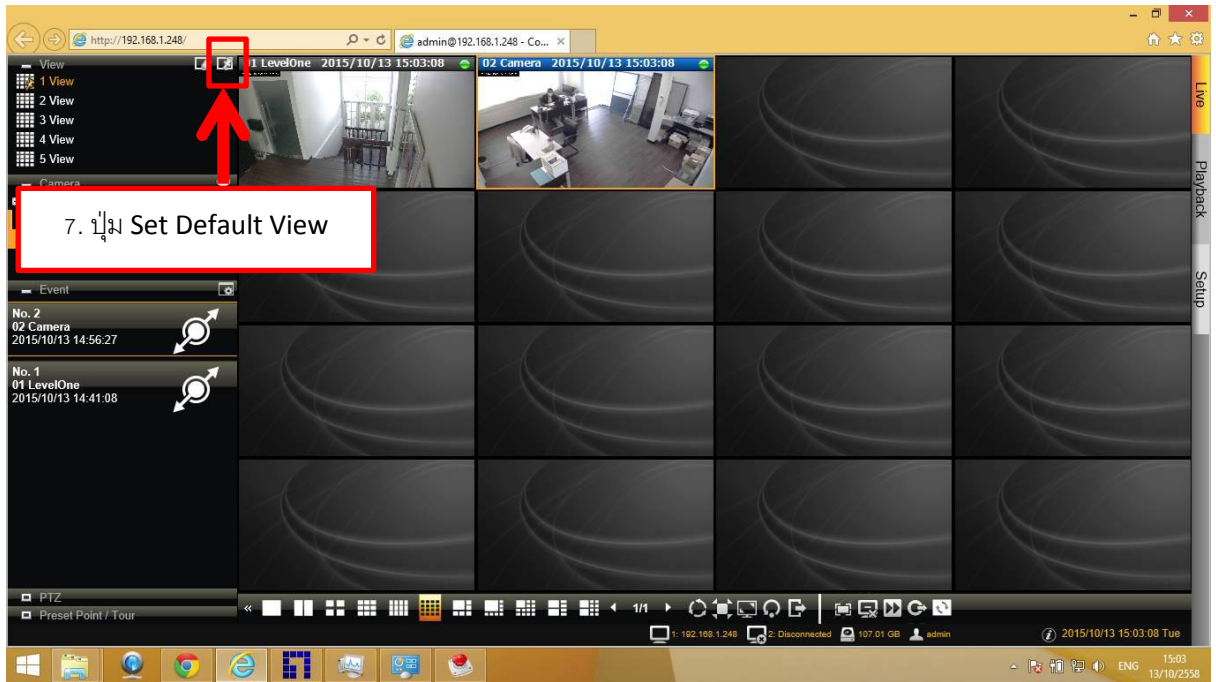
http://192.168.1.248/

admin@192.168.1.248 - Co...

View
1 View
2 View
3 View
4 View
5 View

Camera

7. ปุ่ม Set Default View

01 LevelOne 2015/10/13 15:03:08

02 Camera 2015/10/13 15:03:08

Live

Playback

Setup

Event

No. 2
02 Camera
2015/10/13 14:56:27

No. 1
01 LevelOne
2015/10/13 14:41:08

PTZ
Preset Point / Tour

1/1

1: 192.168.1.248 2: Disconnected 107.01 GB admin

2015/10/13 15:03:08 Tue

ENG 15:03 13/10/2558